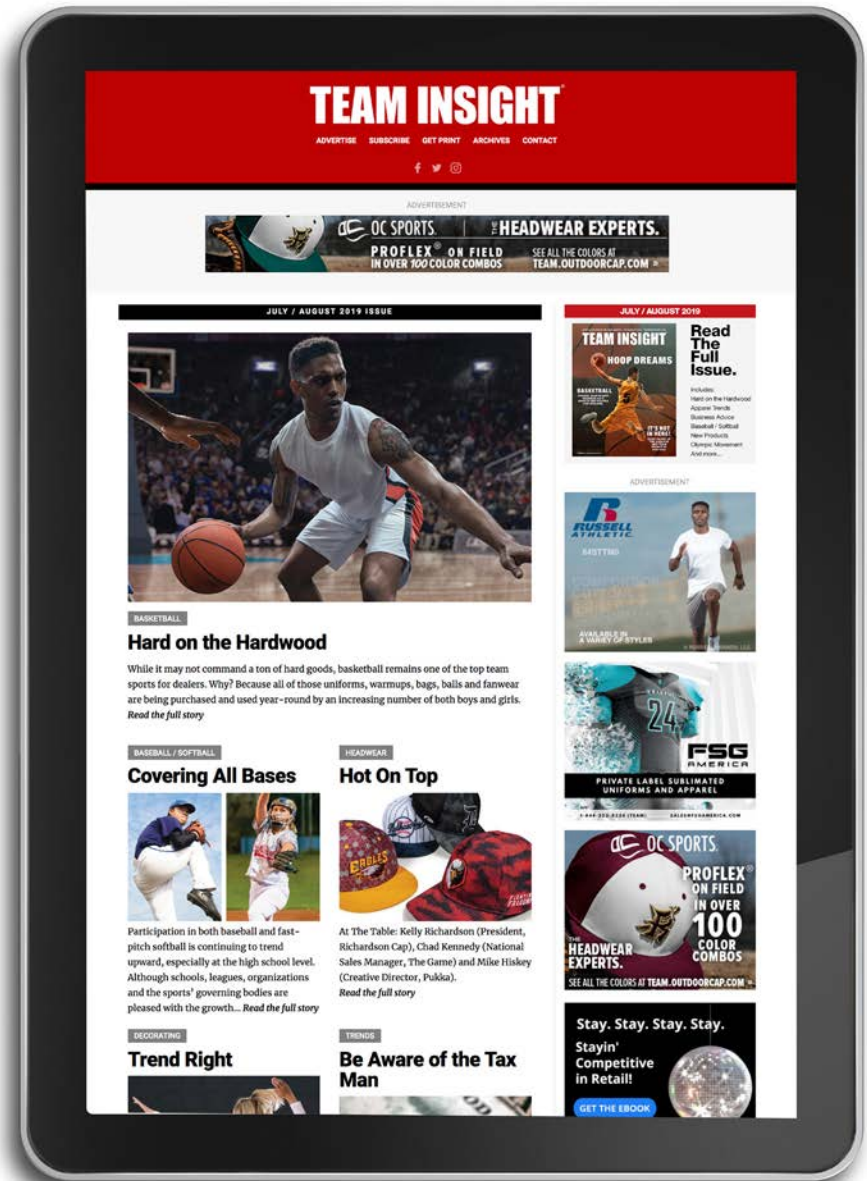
TEAM INSIGHT

ADVERTISE SUBSCRIBE GET PRINT ARCHIVES CONTACT

ADVERTISEMENT

OC SPORTS. THE HEADWEAR EXPERTS.
PROFLEX® ON FIELD IN OVER 100 COLOR COMBOS
SEE ALL THE COLORS AT TEAM.OUTDOORCAP.COM »

JULY / AUGUST 2019 ISSUE

BASKETBALL

Hard on the Hardwood

While it may not command a ton of hard goods, basketball remains one of the top team sports for dealers. Why? Because all of those uniforms, warmups, bags, balls and fanwear are being purchased and used year-round by an increasing number of both boys and girls. Read the full story

BASEBALL / SOFTBALL

Covering All Bases

Participation in both baseball and fast-pitch softball is continuing to trend upward, especially at the high school level. Although schools, leagues, organizations and the sports' governing bodies are pleased with the growth... Read the full story

HEADWEAR

Hot On Top

At The Table: Kelly Richardson (President, Richardson Cap), Chad Kennedy (National Sales Manager, The Game) and Mike Hiskey (Creative Director, Pukka).
Read the full story

DECORATING

Trend Right

TRENDS

Be Aware of the Tax Man

JULY / AUGUST 2019

TEAM INSIGHT
HOOP DREAMS
BASKETBALL

Read The Full Issue.

Includes:
Hard on the Hardwood
Apparel Trends
Business Advice
Baseball / Softball
New Products
Olympic Movement
And more...

ADVERTISEMENT

RUSSELL ATHLETIC
AVAILABLE IN A VARIETY OF STYLES

FSG AMERICA
PRIVATE LABEL SUBLIMATED UNIFORMS AND APPAREL

OC SPORTS.
PROFLEX® ON FIELD IN OVER 100 COLOR COMBOS
THE HEADWEAR EXPERTS.
SEE ALL THE COLORS AT TEAM.OUTDOORCAP.COM »

Stay. Stay. Stay. Stay.
Stayin' Competitive in Retail!
GET THE EBOOK